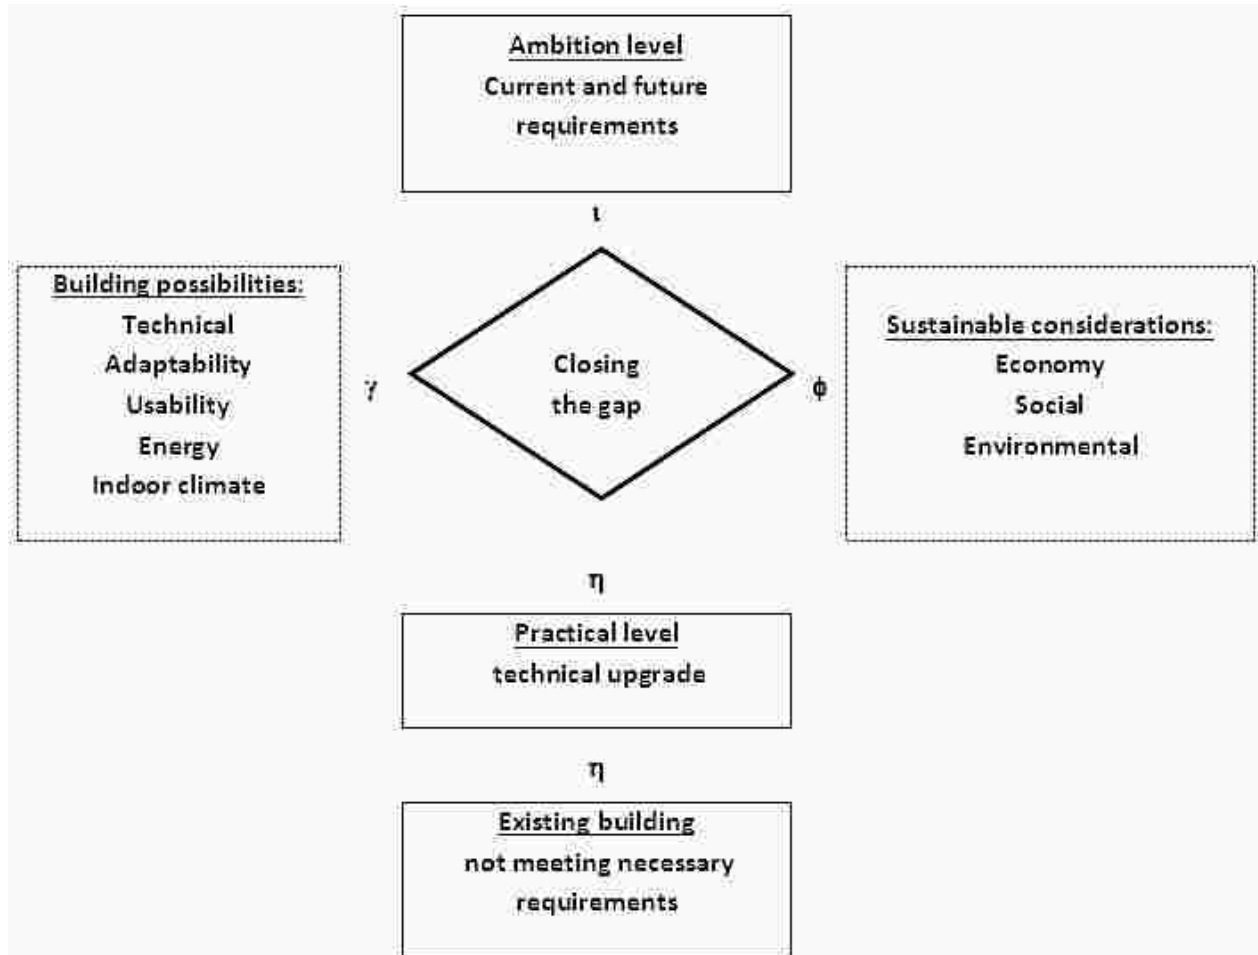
Ambition level
Current and future requirements

ι

Building possibilities:
Technical
Adaptability
Usability
Energy
Indoor climate

γ

Closing the gap

ϕ

Sustainable considerations:
Economy
Social
Environmental

η

Practical level
technical upgrade

η

Existing building
not meeting necessary requirements